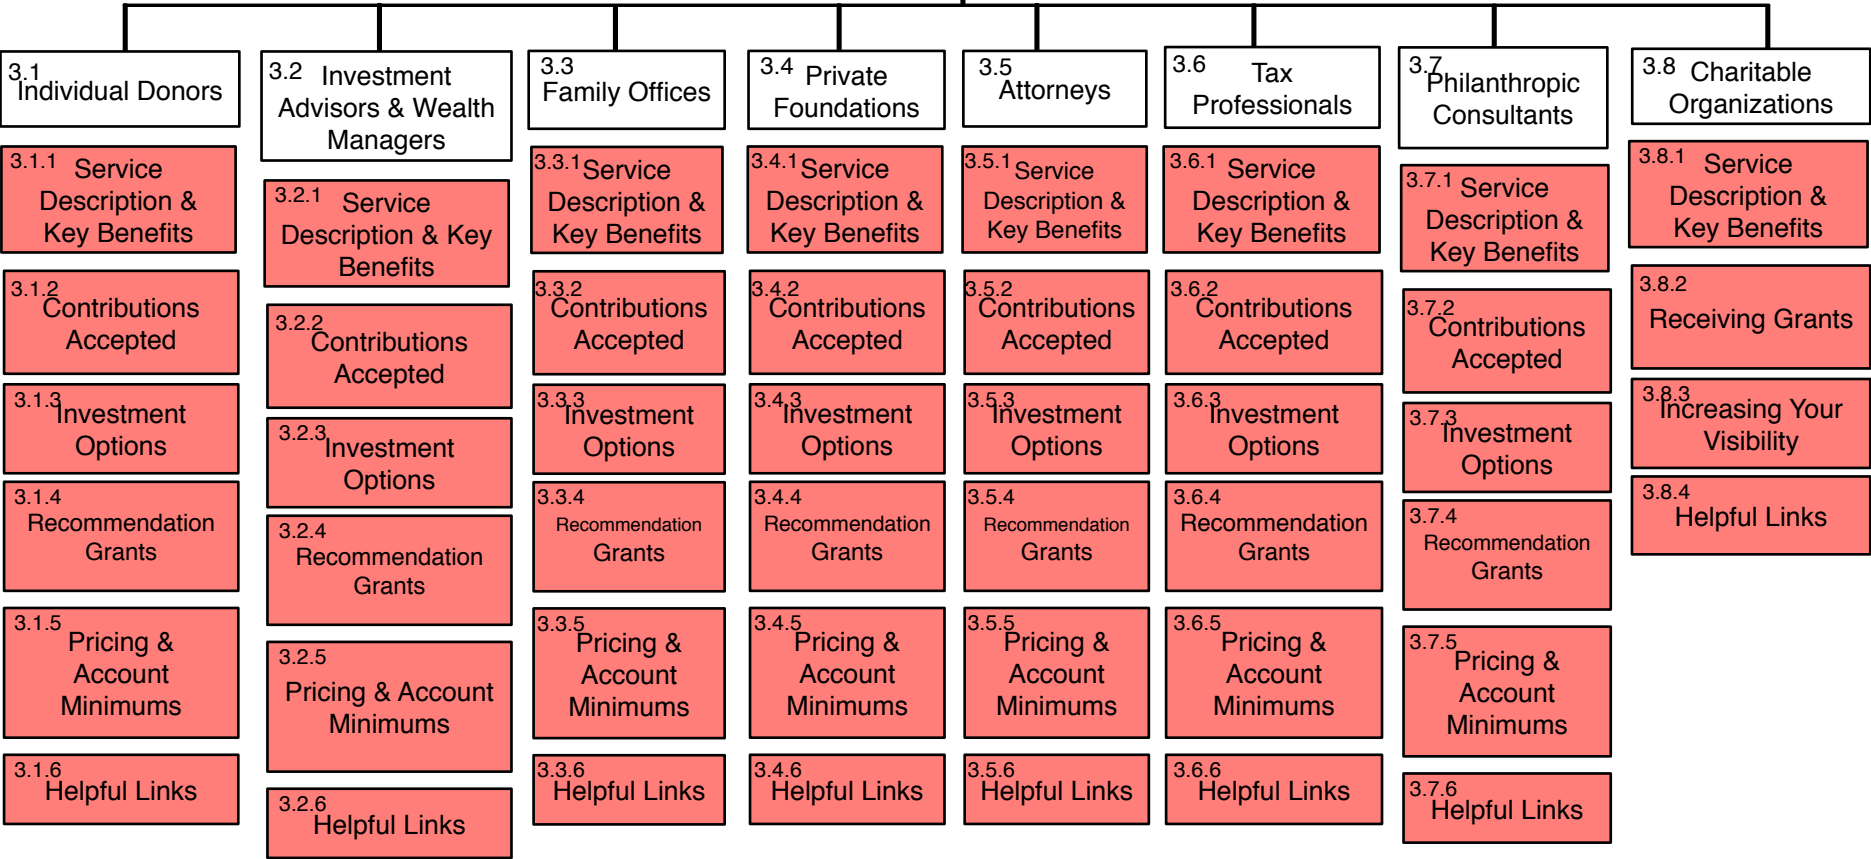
3.1 Individual Donors

3.1.1 Service Description & Key Benefits

3.1.2 Contributions Accepted

3.1.3 Investment Options

3.1.4 Recommendation Grants

3.1.5 Pricing & Account Minimums

3.1.6 Helpful Links

3.2 Investment Advisors & Wealth Managers

3.2.1 Service Description & Key Benefits

3.2.2 Contributions Accepted

3.2.3 Investment Options

3.2.4 Recommendation Grants

3.2.5 Pricing & Account Minimums

3.2.6 Helpful Links

3.3 Family Offices

3.3.1 Service Description & Key Benefits

3.3.2 Contributions Accepted

3.3.3 Investment Options

3.3.4 Recommendation Grants

3.3.5 Pricing & Account Minimums

3.3.6 Helpful Links

3.4 Private Foundations

3.4.1 Service Description & Key Benefits

3.4.2 Contributions Accepted

3.4.3 Investment Options

3.4.4 Recommendation Grants

3.4.5 Pricing & Account Minimums

3.4.6 Helpful Links

3.5 Attorneys

3.5.1 Service Description & Key Benefits

3.5.2 Contributions Accepted

3.5.3 Investment Options

3.5.4 Recommendation Grants

3.5.5 Pricing & Account Minimums

3.5.6 Helpful Links

3.6 Tax Professionals

3.6.1 Service Description & Key Benefits

3.6.2 Contributions Accepted

3.6.3 Investment Options

3.6.4 Recommendation Grants

3.6.5 Pricing & Account Minimums

3.6.6 Helpful Links

3.7 Philanthropic Consultants

3.7.1 Service Description & Key Benefits

3.7.2 Contributions Accepted

3.7.3 Investment Options

3.7.4 Recommendation Grants

3.7.5 Pricing & Account Minimums

3.7.6 Helpful Links

3.8 Charitable Organizations

3.8.1 Service Description & Key Benefits

3.8.2 Receiving Grants

3.8.3 Increasing Your Visibility

3.8.4 Helpful Links